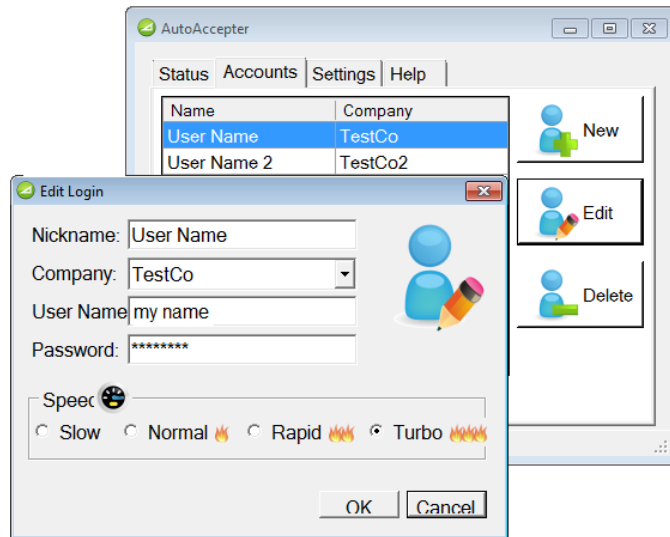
AutoAccepter

Status Accounts Settings Help

| Name | Company |
|---|---|
| User Name | TestCo |
| User Name 2 | TestCo2 |

New

Edit

Delete

Edit Login

Nickname: User Name

Company: TestCo

User Name my name

Password: ********

Speed

Slow Normal Rapid Turbo

OK Cancel